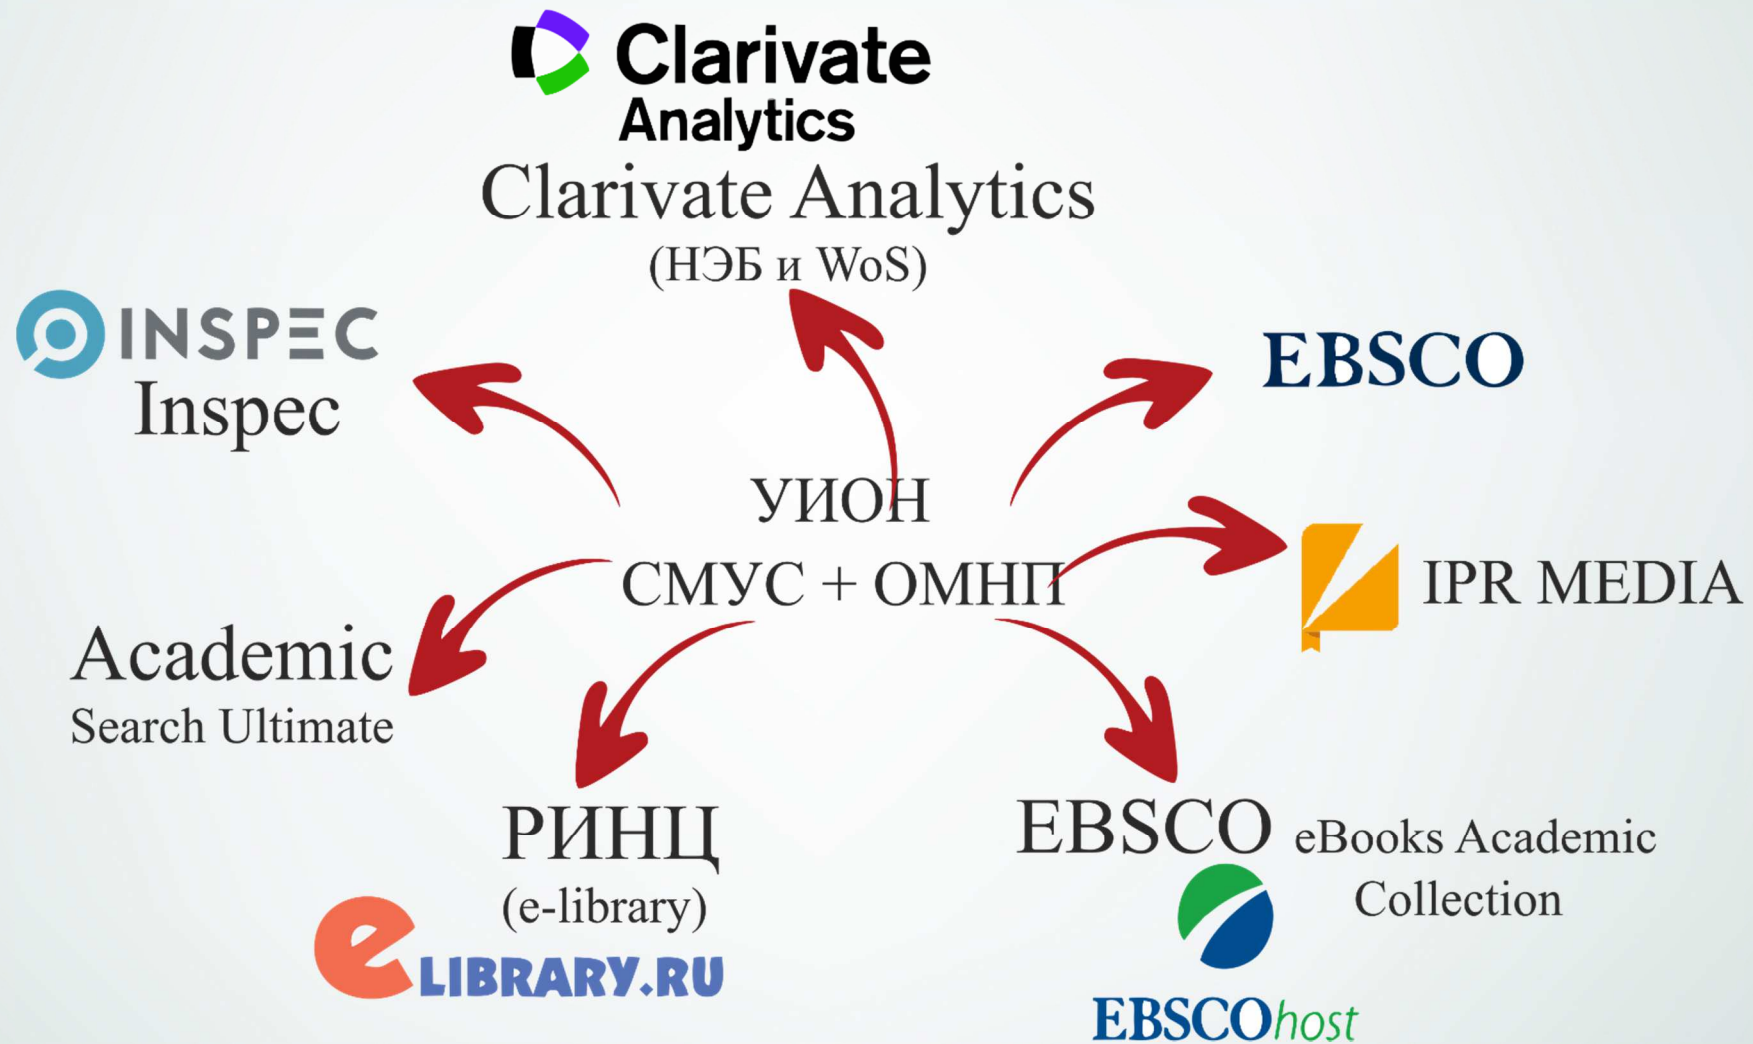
Clarivate Analytics
Clarivate Analytics
(НЭБ и WoS)

INSPEC
Inspec

EBSCO

УИОН
СМУС + ОМНП

IPR MEDIA

Academic
Search Ultimate

РИНЦ
(e-library)

eLIBRARY.RU

EBSCO eBooks Academic Collection

EBSCOhost